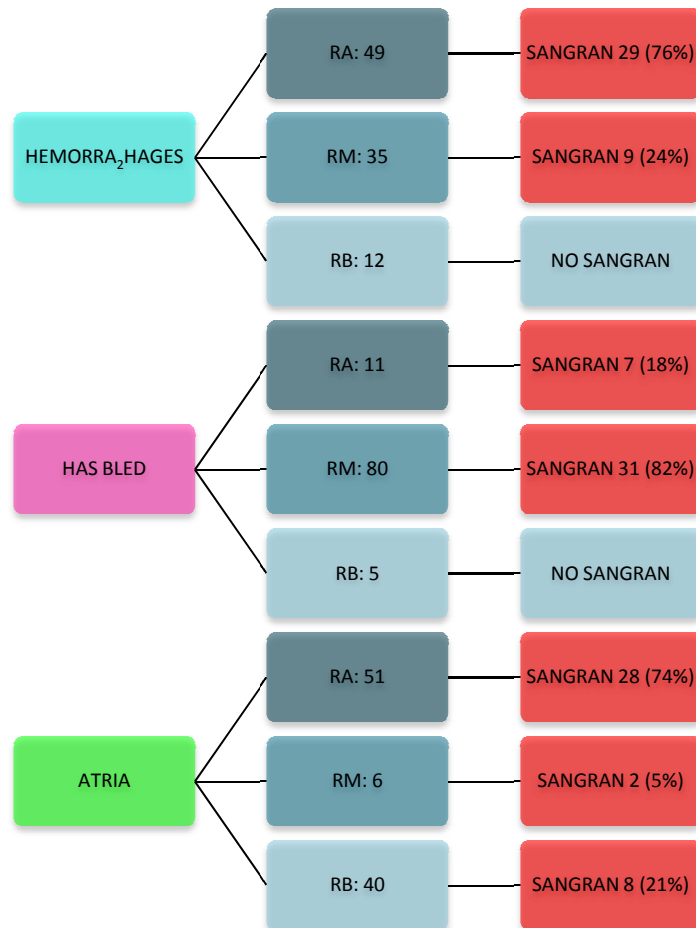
HEMORR$_2$HAGES

RA: 49

SANGRAN 29 (76%)

RM: 35

SANGRAN 9 (24%)

RB: 12

NO SANGRAN

HAS BLED

RA: 11

SANGRAN 7 (18%)

RM: 80

SANGRAN 31 (82%)

RB: 5

NO SANGRAN

ATRIA

RA: 51

SANGRAN 28 (74%)

RM: 6

SANGRAN 2 (5%)

RB: 40

SANGRAN 8 (21%)